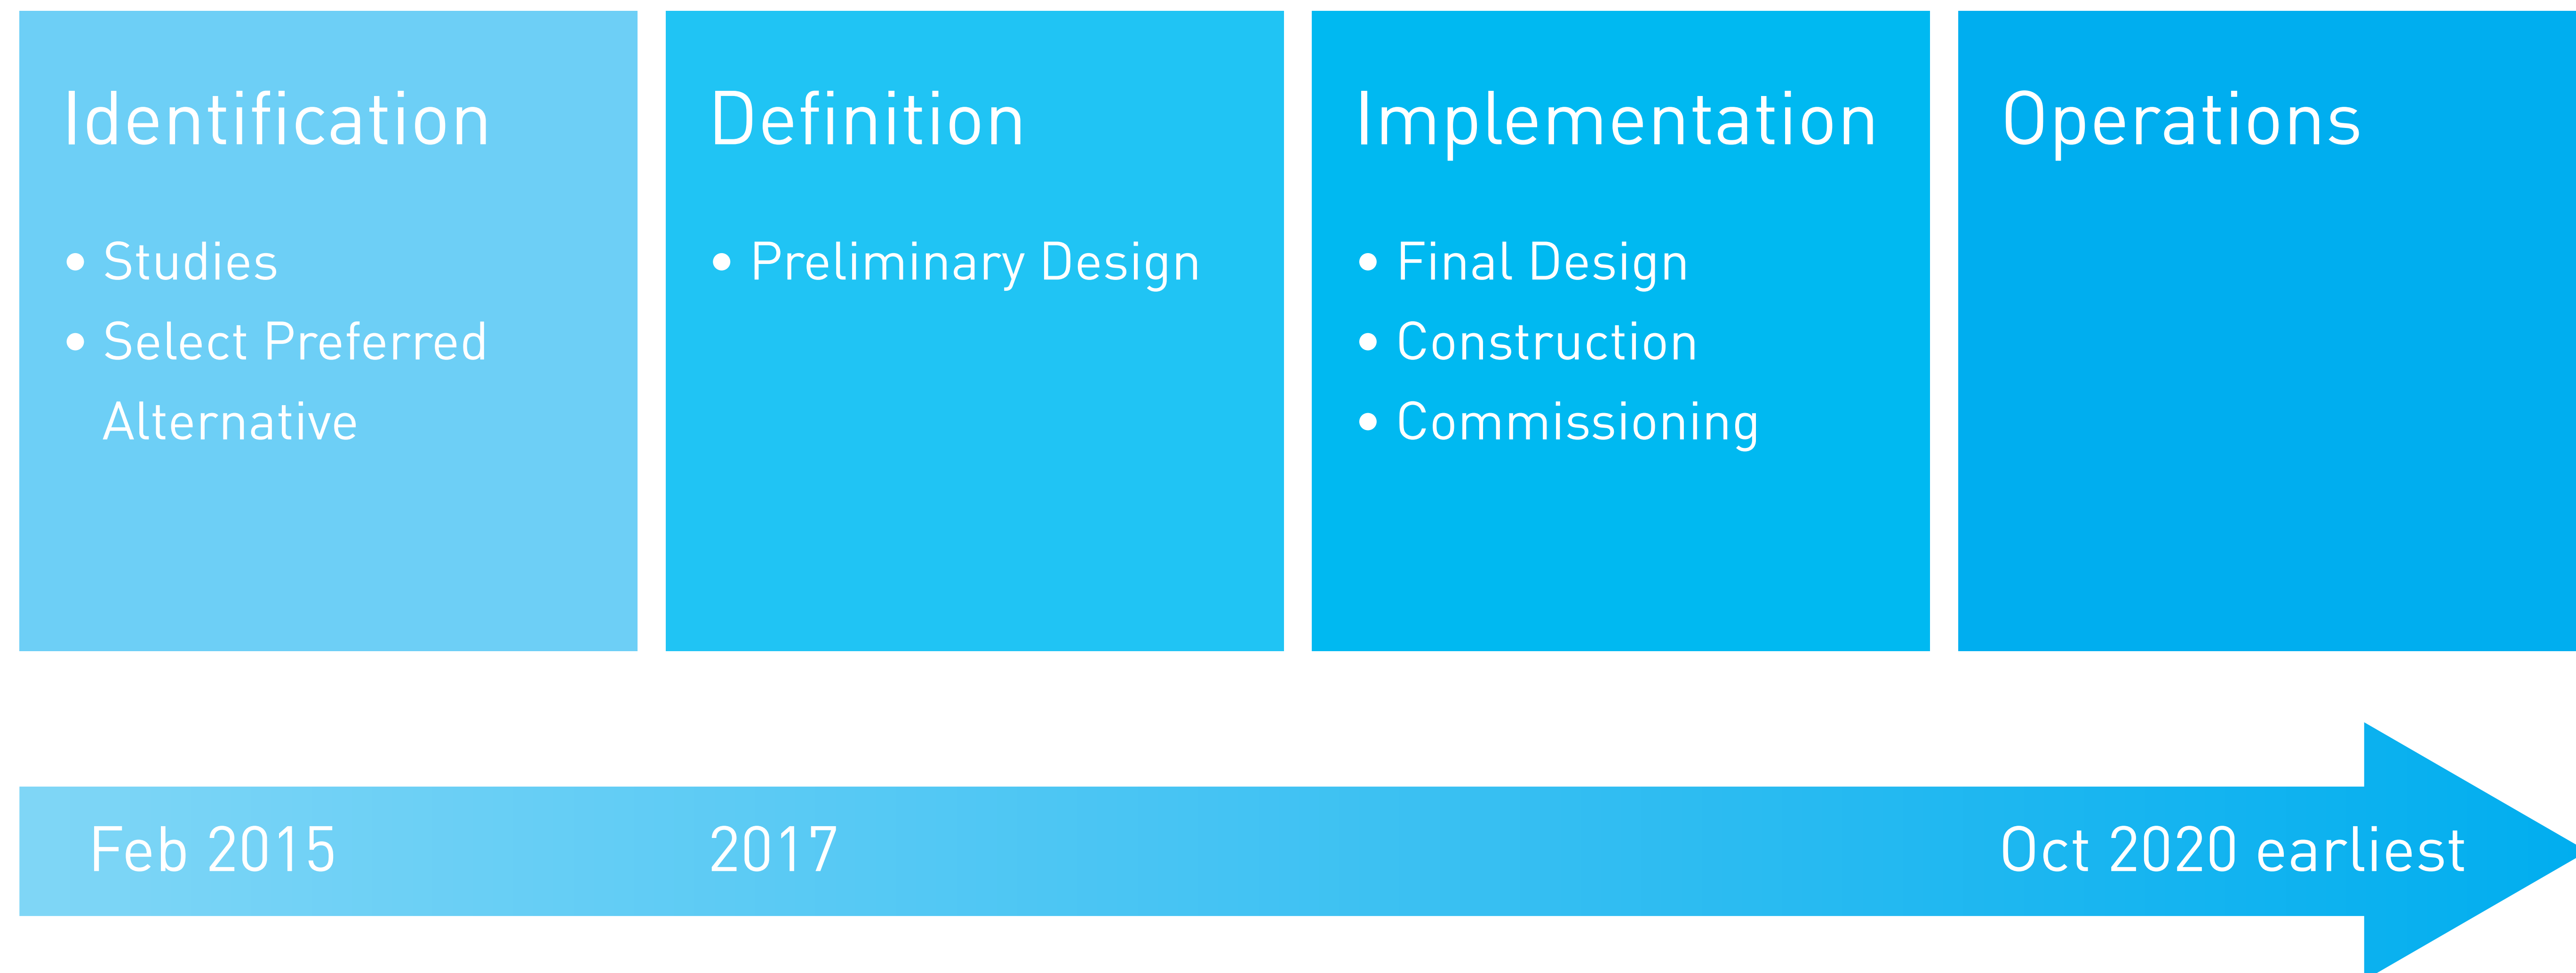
Identification

• Studies
• Select Preferred Alternative

Definition

• Preliminary Design

Implementation

• Final Design
• Construction
• Commissioning

Operations

Feb 2015

2017

Oct 2020 earliest